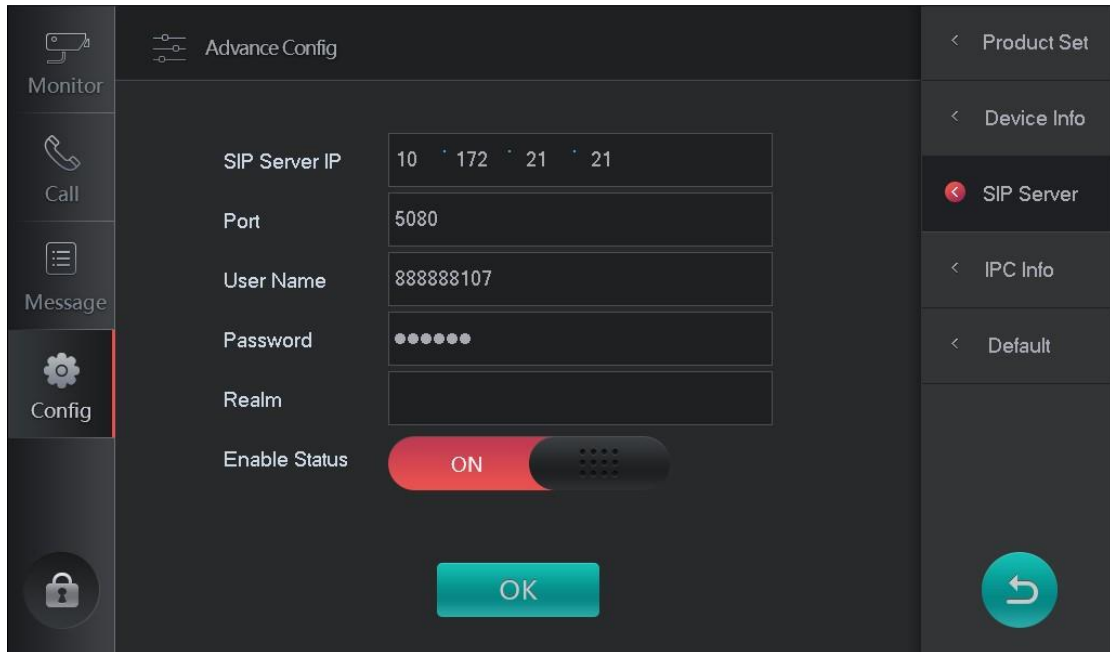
Monitor

Call

Message

Config

Advance Config

SIP Server IP 10 . 172 . 21 . 21

Port 5080

User Name 888888107

Password ●●●●●●

Realm

Enable Status ON

OK

< Product Set

< Device Info

< SIP Server

< IPC Info

< Default